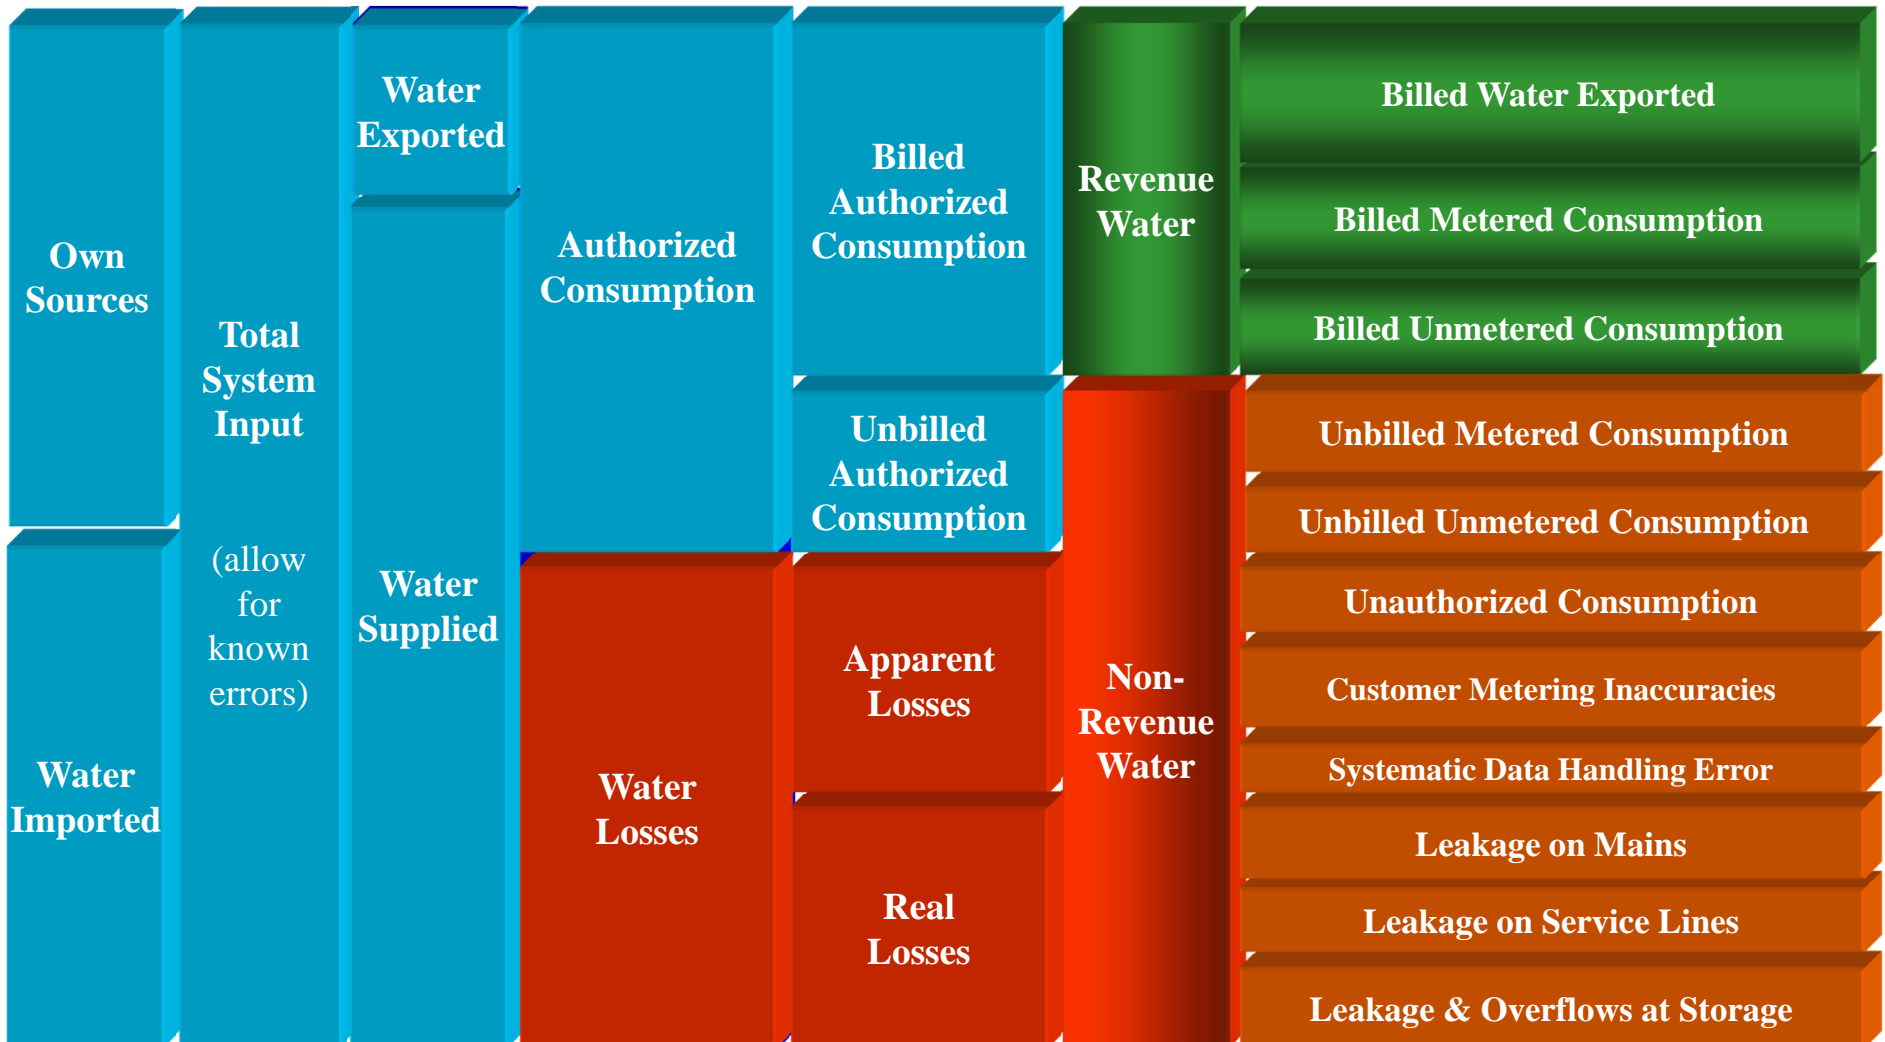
Own Sources

Water Imported

Total System Input

(allow for known errors)

Water Exported

Water Supplied

Authorized Consumption

Water Losses

Billed Authorized Consumption

Unbilled Authorized Consumption

Apparent Losses

Real Losses

Revenue Water

Non-Revenue Water

Billed Water Exported

Billed Metered Consumption

Billed Unmetered Consumption

Unbilled Metered Consumption

Unbilled Unmetered Consumption

Unauthorized Consumption

Customer Metering Inaccuracies

Systematic Data Handling Error

Leakage on Mains

Leakage on Service Lines

Leakage & Overflows at Storage